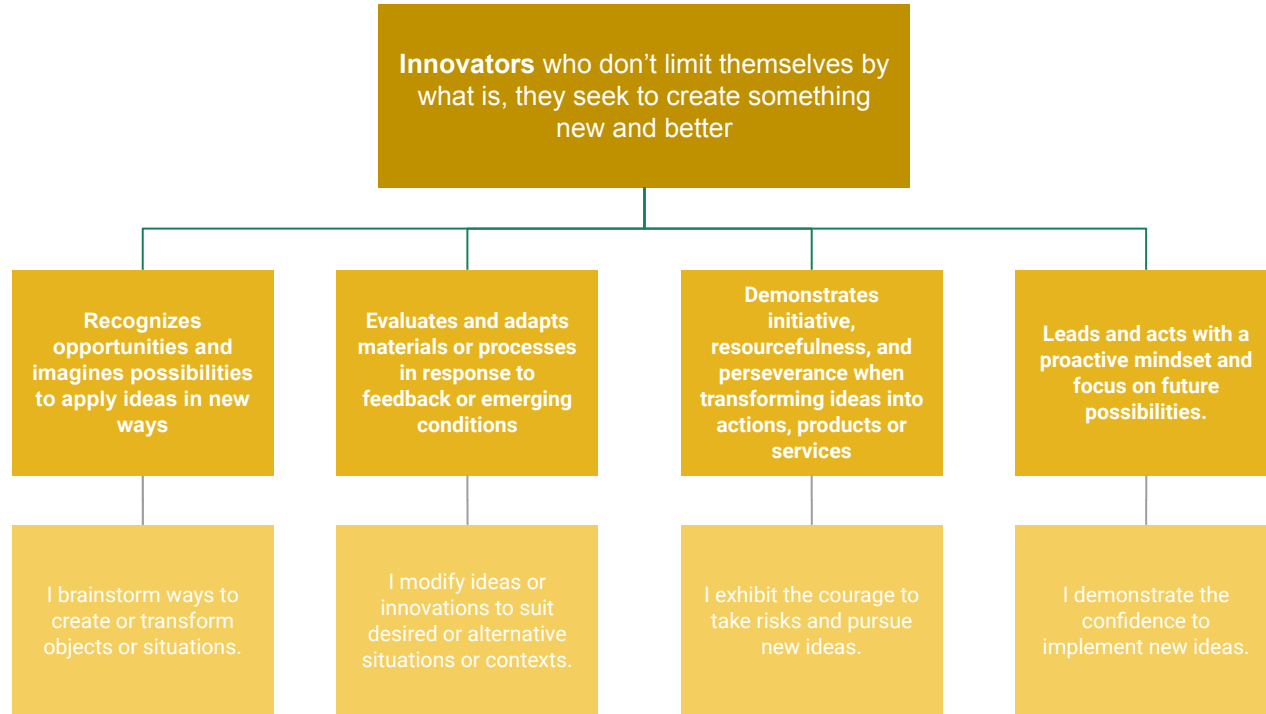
**Innovators** who don't limit themselves by what is, they seek to create something new and better

**Recognizes opportunities and imagines possibilities to apply ideas in new ways**

I brainstorm ways to create or transform objects or situations.

**Evaluates and adapts materials or processes in response to feedback or emerging conditions**

I modify ideas or innovations to suit desired or alternative situations or contexts.

**Demonstrates initiative, resourcefulness, and perseverance when transforming ideas into actions, products or services**

I exhibit the courage to take risks and pursue new ideas.

**Leads and acts with a proactive mindset and focus on future possibilities.**

I demonstrate the confidence to implement new ideas.